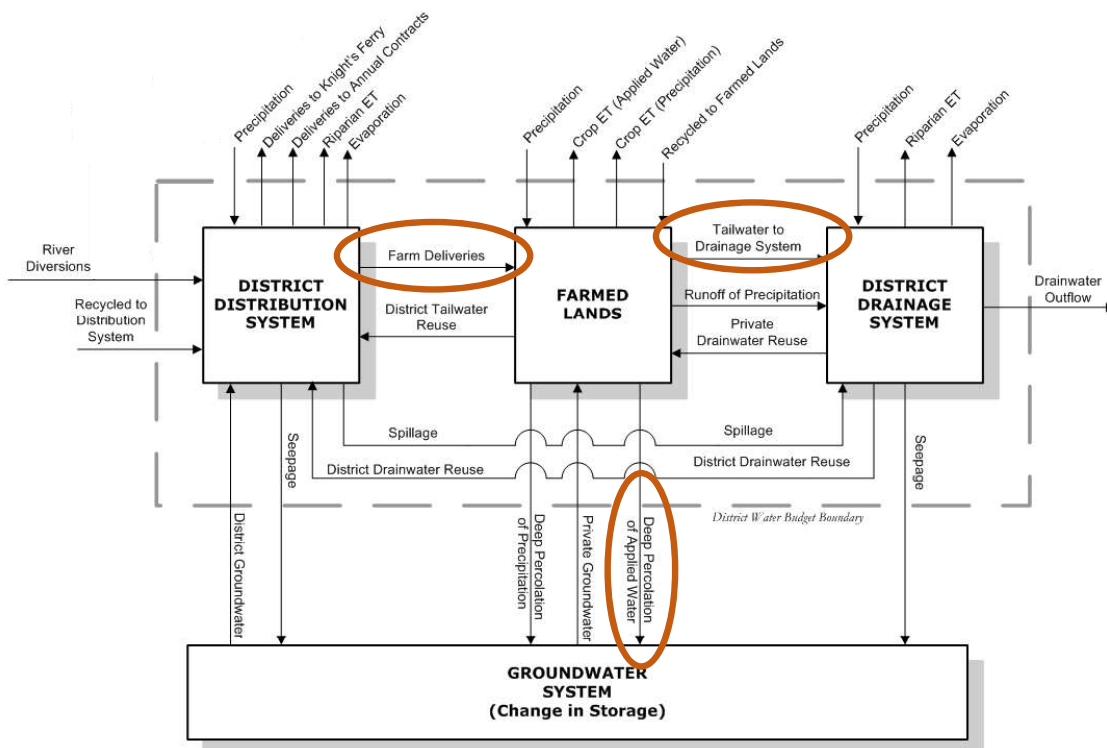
Precipitation
Deliveries to Knight's Ferry
Deliveries to Annual Contracts
Riparian ET
Evaporation

Precipitation
Crop ET (Applied Water)
Crop ET (Precipitation)
Recycled to Farmed Lands

Precipitation
Riparian ET
Evaporation

River Diversions

Recycled to Distribution System

DISTRICT DISTRIBUTION SYSTEM

Farm Deliveries

District Tailwater Reuse

FARMED LANDS

Tailwater to Drainage System

Runoff of Precipitation

Private Drainwater Reuse

DISTRICT DRAINAGE SYSTEM

Drainwater Outflow

Seepage

Spillage

Spillage

District Drainwater Reuse

District Drainwater Reuse

Seepage

District Water Budget Boundary

District Groundwater

Deep Percolation of Precipitation

Private Groundwater

Deep Percolation of Applied Water

GROUNDWATER SYSTEM
(Change in Storage)